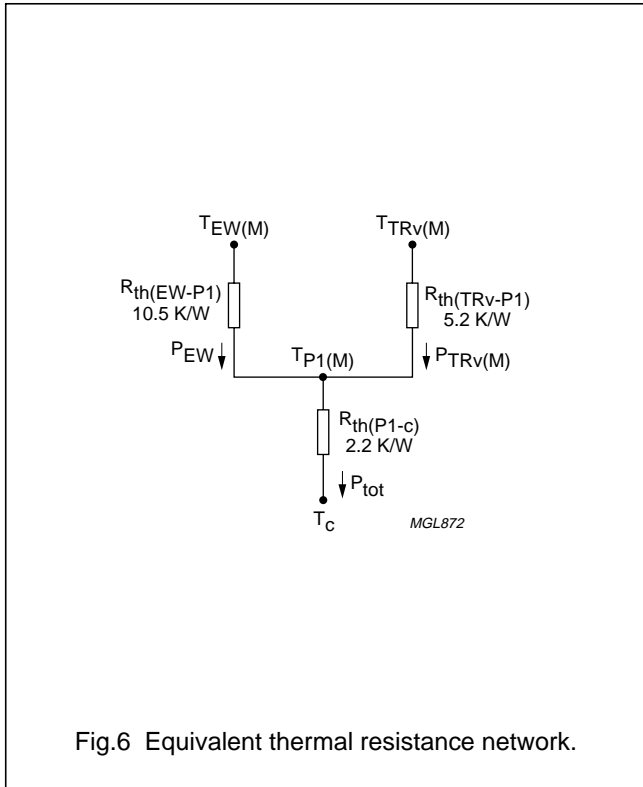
$T_{EW(M)}$

$T_{TRv(M)}$

$R_{th(EW-P1)}$
10.5 K/W

$R_{th(TRv-P1)}$
5.2 K/W

$P_{EW}$

$T_{P1(M)}$

$P_{TRv(M)}$

$R_{th(P1-c)}$
2.2 K/W

$P_{tot}$

$T_c$

MGL872

Fig.6 Equivalent thermal resistance network.